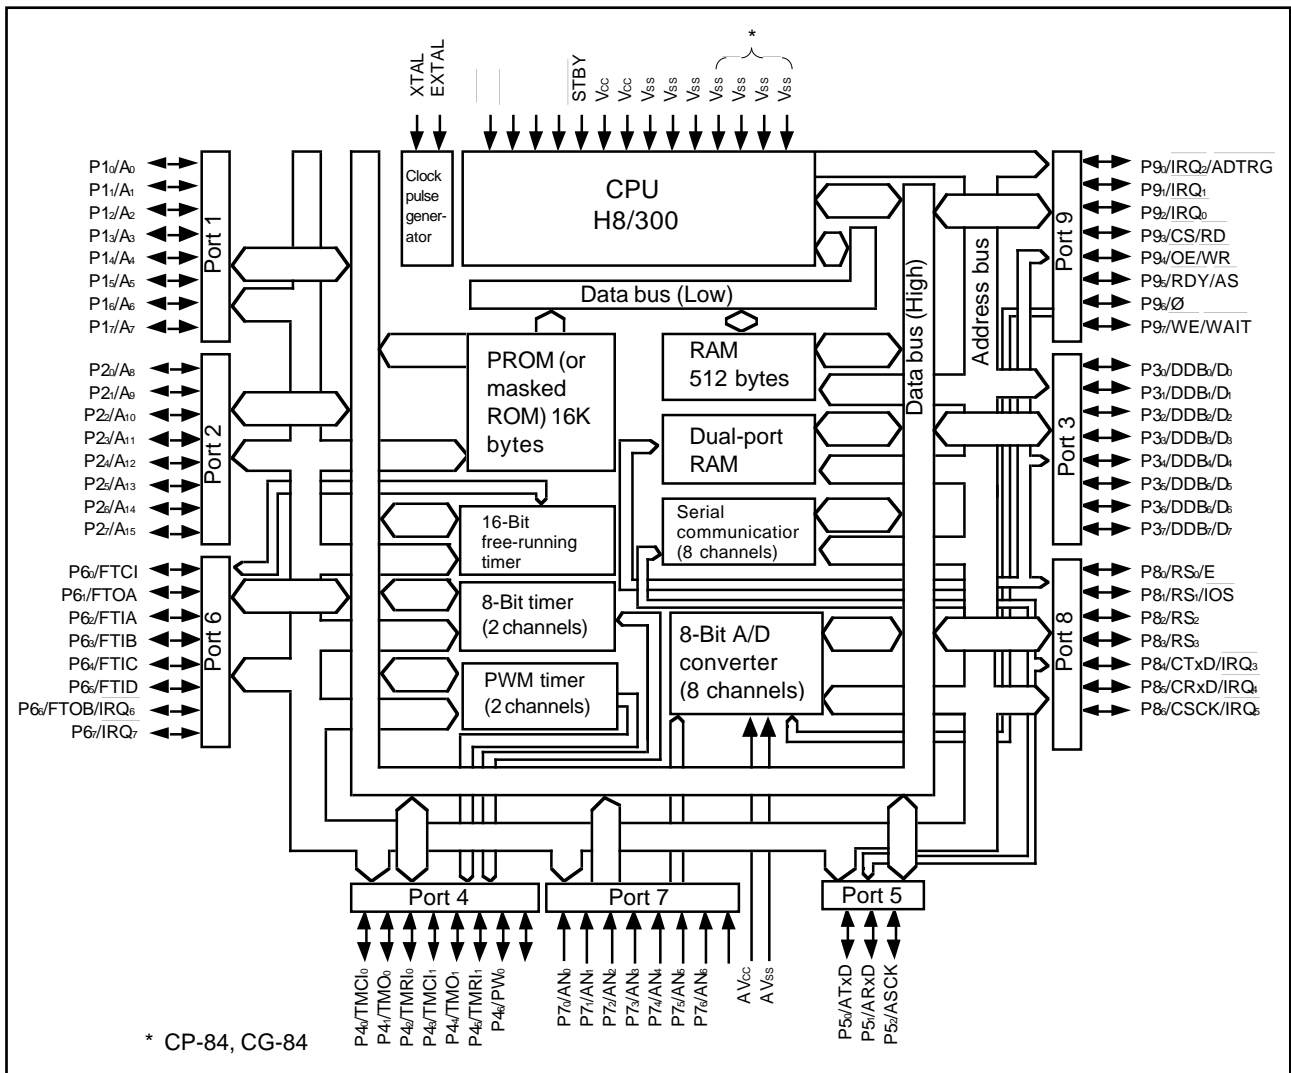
XTAL
EXTAL
STBY
$V_{CC}$
$V_{CC}$
$V_{SS}$
$V_{SS}$
$V_{SS}$
$V_{SS}$
$V_{SS}$
$V_{SS}$
$V_{SS}$
*

$P1_0/A_0$
$P1_1/A_1$
$P1_2/A_2$
$P1_3/A_3$
$P1_4/A_4$
$P1_5/A_5$
$P1_6/A_6$
$P1_7/A_7$
Port 1

$P2_0/A_8$
$P2_1/A_9$
$P2_2/A_{10}$
$P2_3/A_{11}$
$P2_4/A_{12}$
$P2_5/A_{13}$
$P2_6/A_{14}$
$P2_7/A_{15}$
Port 2

$P6_0/FTCI$
$P6_1/FTOA$
$P6_2/FTIA$
$P6_3/FTIB$
$P6_4/FTIC$
$P6_5/FTID$
$P6_6/FTOB/IRQ_6$
$P6_7/IRQ_7$
Port 6

Clock pulse generator

CPU
H8/300

Data bus (Low)

PROM (or masked ROM) 16K bytes

RAM
512 bytes

Dual-port RAM

16-Bit free-running timer

Serial communicatior (8 channels)

8-Bit timer (2 channels)

8-Bit A/D converter (8 channels)

PWM timer (2 channels)

Data bus (High)

Address bus

Port 9
$P9_0/IRQ_2/ADTRG$
$P9_1/IRQ_1$
$P9_2/IRQ_0$
$P9_3/CS/RD$
$P9_4/OE/WR$
$P9_5/RDY/AS$
$P9_6/Ø$
$P9_7/WE/WAIT$

Port 3
$P3_0/DDB_0/D_0$
$P3_1/DDB_1/D_1$
$P3_2/DDB_2/D_2$
$P3_3/DDB_3/D_3$
$P3_4/DDB_4/D_4$
$P3_5/DDB_5/D_5$
$P3_6/DDB_6/D_6$
$P3_7/DDB_7/D_7$

Port 8
$P8_0/RS_0/E$
$P8_1/RS_1/IOS$
$P8_2/RS_2$
$P8_3/RS_3$
$P8_4/CTxD/IRQ_3$
$P8_5/CRxD/IRQ_4$
$P8_6/CSCK/IRQ_5$

Port 4
$P4_0/TMCI_0$
$P4_1/TMO_0$
$P4_2/TMRI_0$
$P4_3/TMCI_1$
$P4_4/TMO_1$
$P4_5/TMRI_1$
$P4_6/PW_0$

Port 7
$P7_0/AN_0$
$P7_1/AN_1$
$P7_2/AN_2$
$P7_3/AN_3$
$P7_4/AN_4$
$P7_5/AN_5$
$P7_6/AN_6$
$AV_{CC}$
$AV_{SS}$

Port 5
$P5_0/ATxD$
$P5_1/ARxD$
$P5_2/ASCK$

* CP-84, CG-84